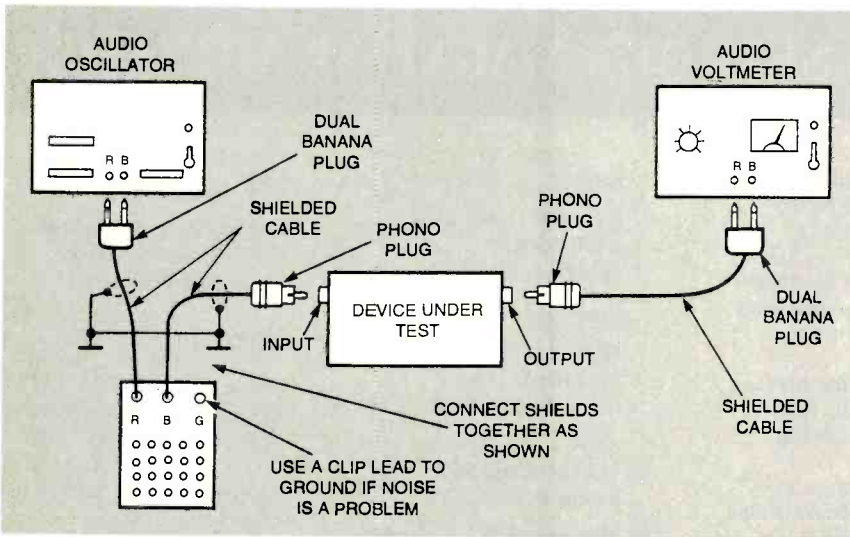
AUDIO OSCILLATOR

R B

DUAL BANANA PLUG

SHIELDED CABLE

PHONO PLUG

DEVICE UNDER TEST

INPUT

OUTPUT

PHONO PLUG

AUDIO VOLTMETER

R B

DUAL BANANA PLUG

SHIELDED CABLE

R B G

CONNECT SHIELDS TOGETHER AS SHOWN

USE A CLIP LEAD TO GROUND IF NOISE IS A PROBLEM